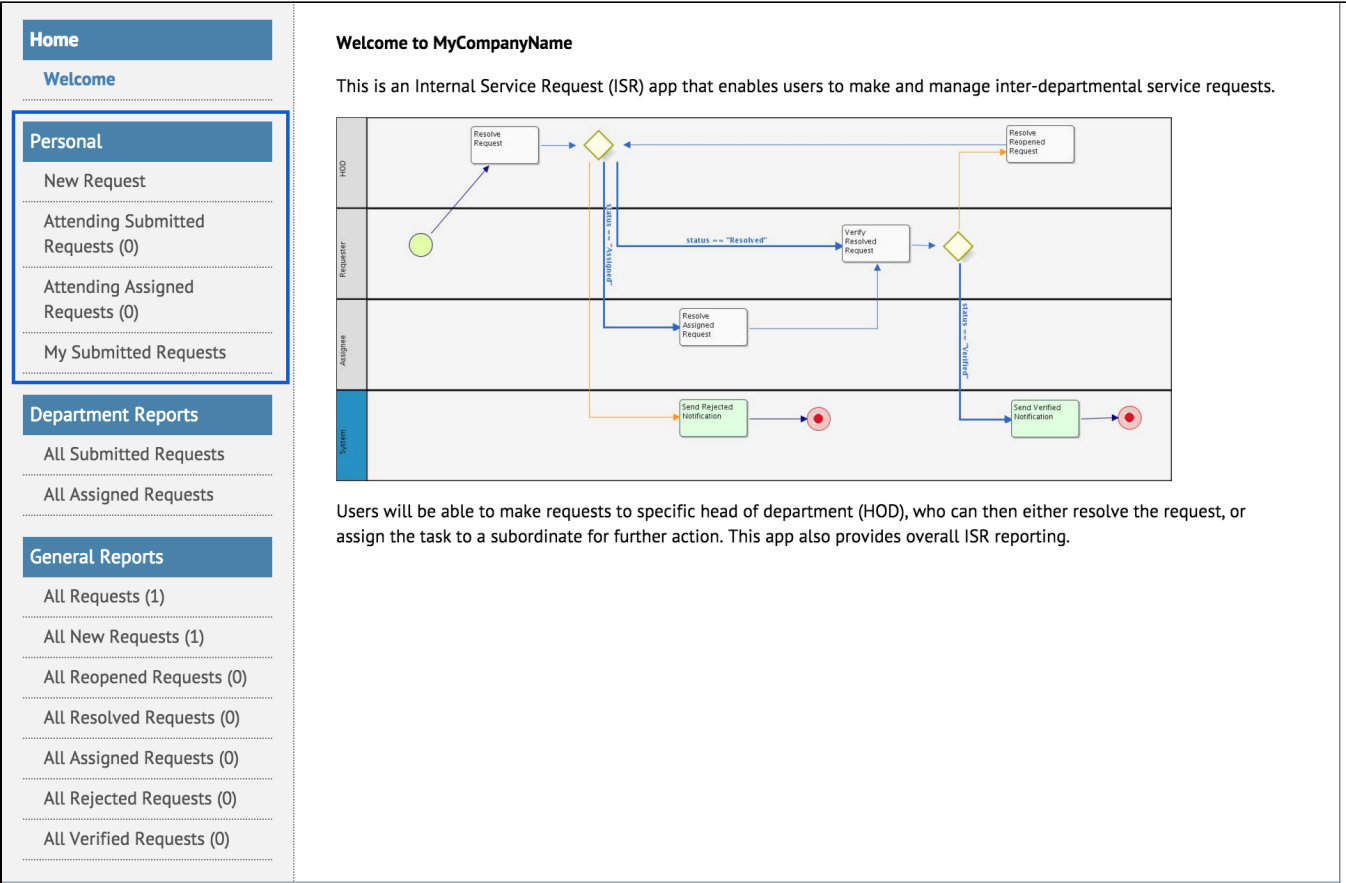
Home

Welcome

Personal

New Request

Attending Submitted Requests (0)

Attending Assigned Requests (0)

My Submitted Requests

Department Reports

All Submitted Requests

All Assigned Requests

General Reports

All Requests (1)

All New Requests (1)

All Reopened Requests (0)

All Resolved Requests (0)

All Assigned Requests (0)

All Rejected Requests (0)

All Verified Requests (0)

Welcome to MyCompanyName

This is an Internal Service Request (ISR) app that enables users to make and manage inter-departmental service requests.

HOD

Requester

Assignee

System

Resolve Request

Resolve Reopened Request

status == "Assigned"

status == "Resolved"

Verify Resolved Request

Resolve Assigned Request

status == "Verified"

Send Rejected Notification

Send Verified Notification

Users will be able to make requests to specific head of department (HOD), who can then either resolve the request, or assign the task to a subordinate for further action. This app also provides overall ISR reporting.